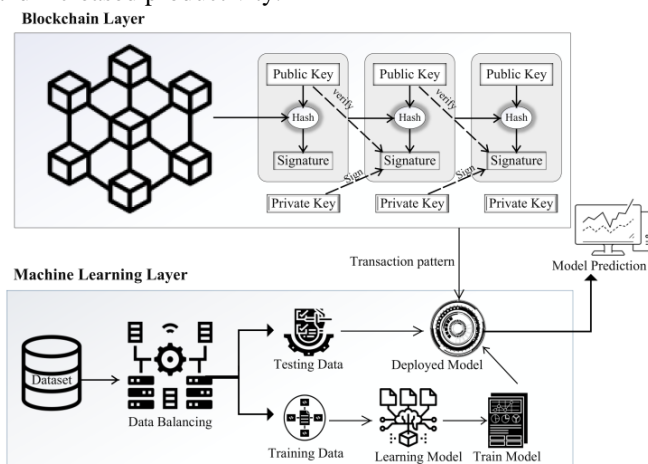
Blockchain Layer

Public Key
Hash
Signature
Private Key
verify
Sign

Public Key
Hash
Signature
Private Key
verify
Sign

Public Key
Hash
Signature
Private Key

Transaction pattern
Model Prediction

Machine Learning Layer

Dataset
Data Balancing
Testing Data
Deployed Model
Training Data
Learning Model
Train Model